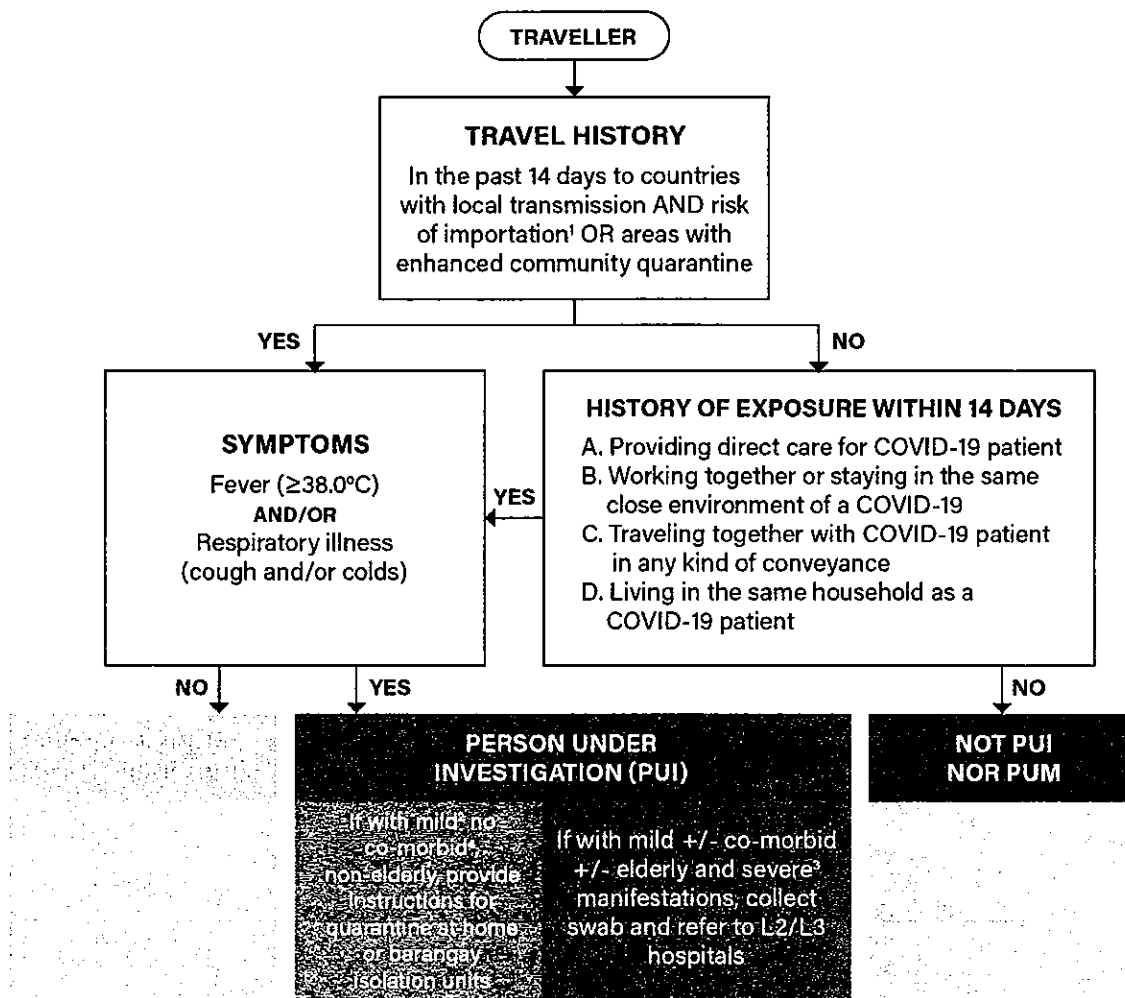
TRAVELLER

TRAVEL HISTORY

In the past 14 days to countries with local transmission AND risk of importation¹ OR areas with enhanced community quarantine

YES

NO

SYMPTOMS

Fever (≥38.0°C)
AND/OR
Respiratory illness (cough and/or colds)

YES

HISTORY OF EXPOSURE WITHIN 14 DAYS

A. Providing direct care for COVID-19 patient
B. Working together or staying in the same close environment of a COVID-19
C. Traveling together with COVID-19 patient in any kind of conveyance
D. Living in the same household as a COVID-19 patient

NO

YES

NO

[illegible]

PERSON UNDER INVESTIGATION (PUI)

If with mild² no co-morbid⁴, non-elderly, provide instructions for quarantine at home or barangay isolation units

If with mild +/- co-morbid +/- elderly and severe³ manifestations, collect swab and refer to L2/L3 hospitals

NOT PUI NOR PUM